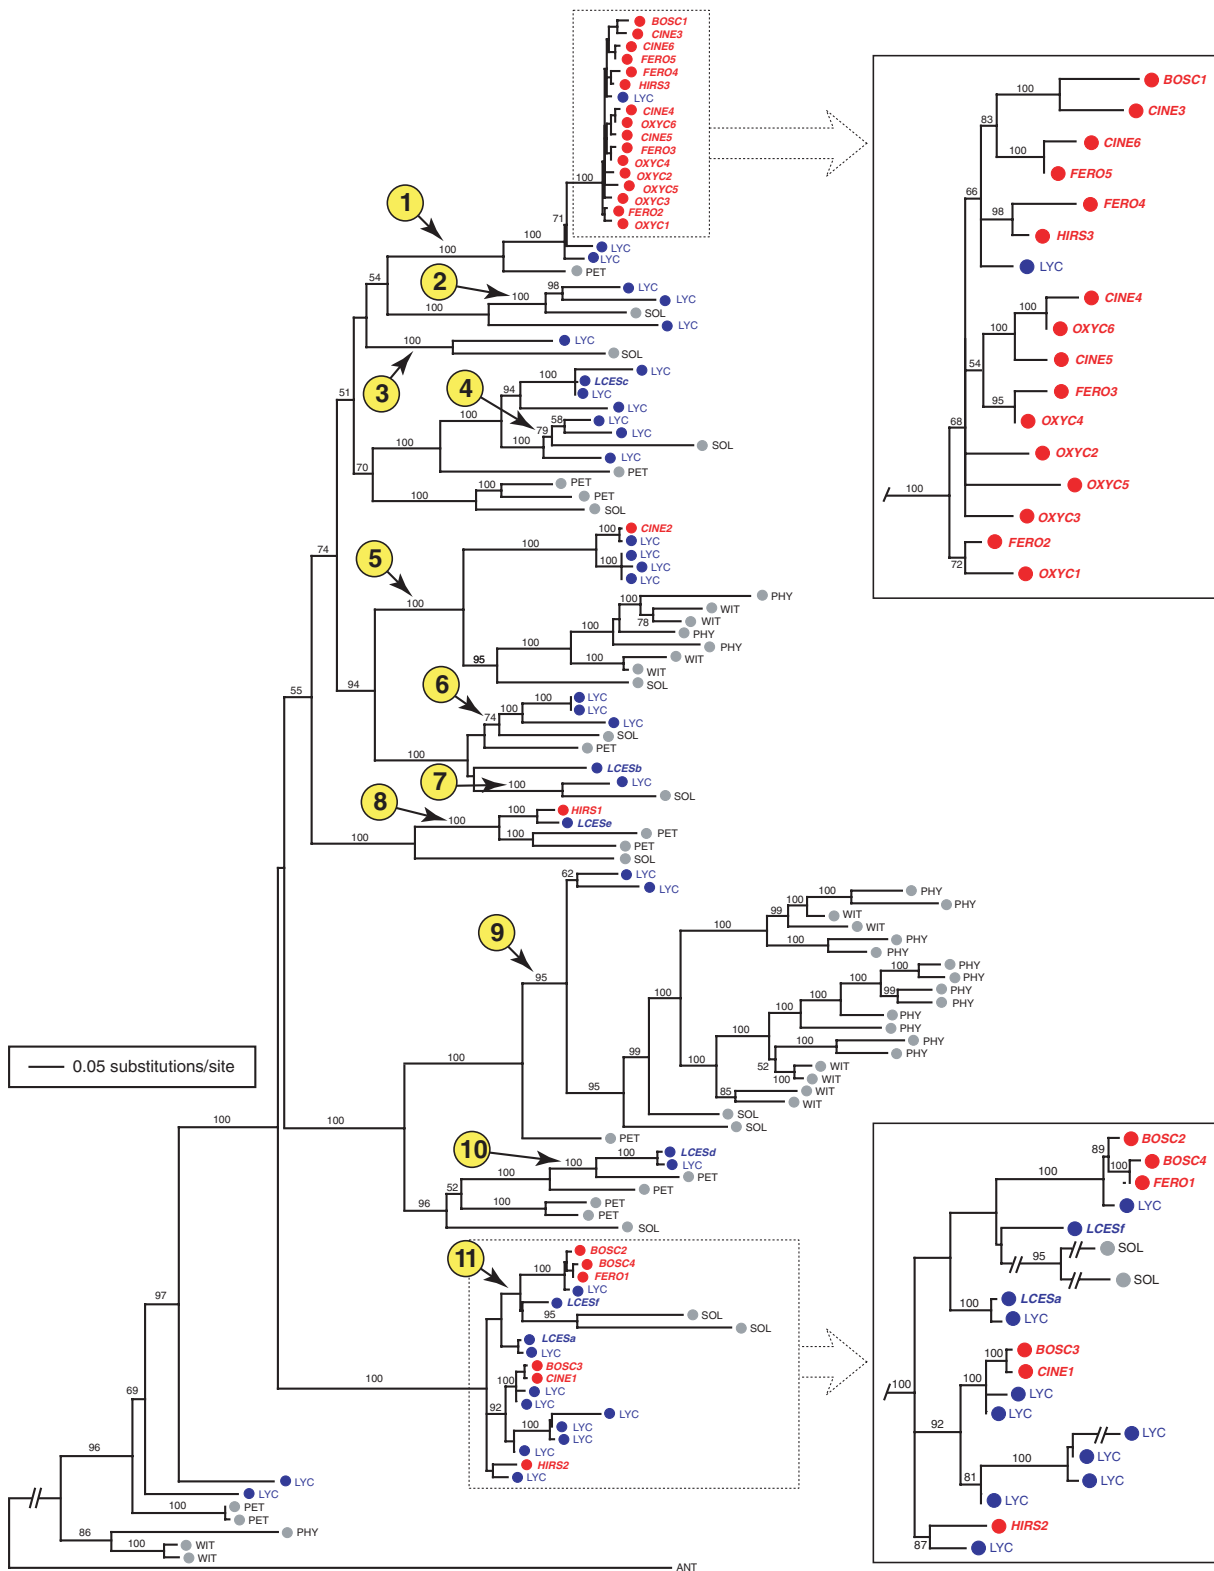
BOSC1
CINE3
CINE6
FERO5
FERO4
HIRS3
LYC
CINE4
OXYC6
CINE5
FERO3
OXYC4
OXYC2
OXYC5
OXYC3
FERO2
OXYC1
100
71
100
1
100
LYC
LYC
PET
54
2
98
LYC
100
LYC
100
SOL
LYC
100
LYC
SOL
3
51
4
100
LYC
94
LCESc
LYC
100
LYC
58
LYC
79
100
LYC
SOL
100
LYC
70
PET
100
PET
100
PET
SOL
74
5
100
CINE2
100
LYC
100
LYC
LYC
LYC
100
PHY
100
WIT
78
WIT
PHY
100
PHY
100
95
100
WIT
WIT
SOL
94
6
100
LYC
74
100
LYC
LYC
SOL
100
PET
LCESb
7
100
LYC
SOL
55
8
100
HIRS1
100
LCESe
100
100
PET
PET
SOL
62
LYC
LYC
100
PHY
99
100
PHY
WIT
WIT
100
PHY
PHY
9
95
100
PHY
100
PHY
99
PHY
PHY
100
PHY
100
PHY
100
100
PHY
100
PHY
99
PHY
52
WIT
100
100
WIT
WIT
85
WIT
95
SOL
SOL
100
PET
100
100
10
100
LCESd
100
LYC
PET
100
52
PET
100
PET
96
PET
SOL
11
100
BOSC2
BOSC4
FERO1
LYC
LCESf
95
SOL
SOL
LCESa
LYC
100
BOSC3
100
CINE1
LYC
LYC
92
100
LYC
LYC
LYC
LYC
HIRS2
LYC
97
69
LYC
LYC
96
100
PET
PET
PHY
86
100
WIT
WIT
ANT
0.05 substitutions/site
100
BOSC1
CINE3
83
100
CINE6
FERO5
66
98
FERO4
HIRS3
LYC
100
CINE4
100
OXYC6
CINE5
54
95
FERO3
OXYC4
68
OXYC2
OXYC5
100
OXYC3
FERO2
72
OXYC1
89
BOSC2
100
100
BOSC4
FERO1
LYC
LCESf
95
SOL
SOL
100
LCESa
LYC
100
100
BOSC3
CINE1
100
LYC
LYC
92
LYC
100
LYC
LYC
81
LYC
HIRS2
87
LYC